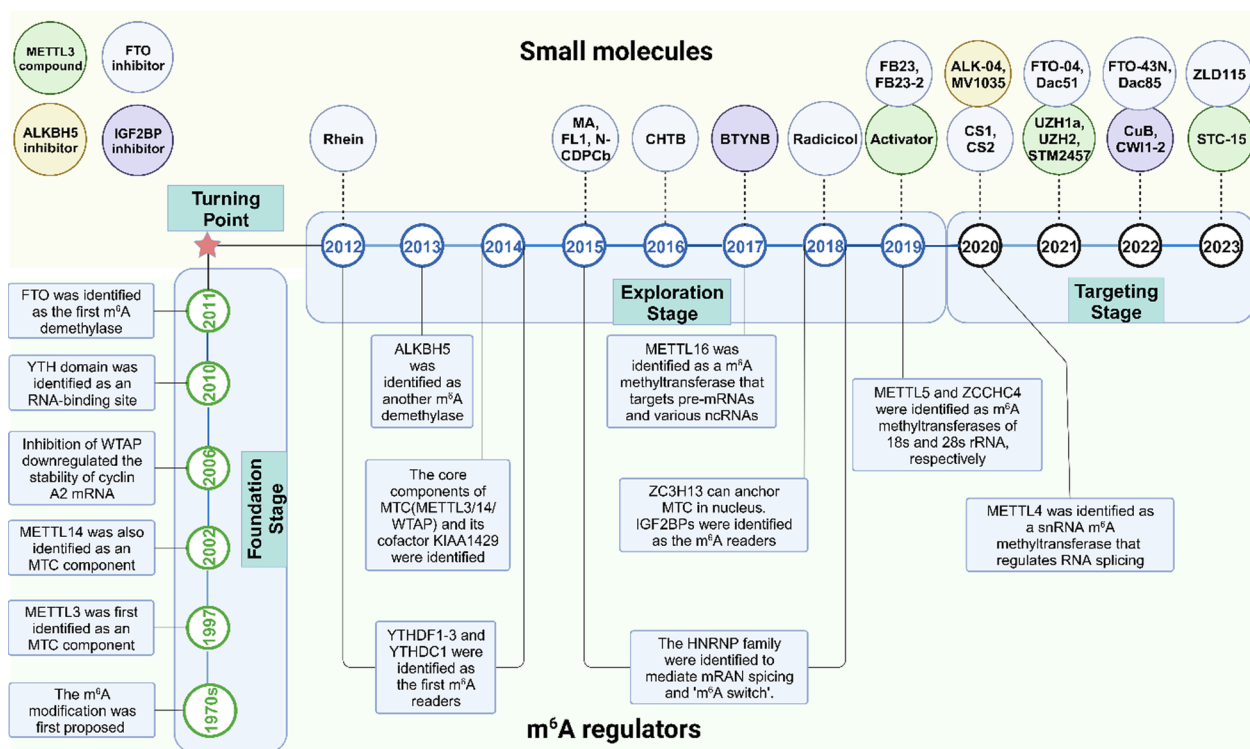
METTL3 compound

FTO inhibitor

ALKBH5 inhibitor

IGF2BP inhibitor

Small molecules

Rhein

MA, FL1, N-CDPCb

CHTB

BTYNB

Radicicol

FB23, FB23-2

Activator

ALK-04, MV1035

CS1, CS2

FTO-04, Dac51

UZH1a, UZH2, STM2457

FTO-43N, Dac85

CuB, CWI1-2

ZLD115

STC-15

Turning Point

2012

2013

2014

2015

2016

2017

2018

2019

2020

2021

2022

2023

Exploration Stage

Targeting Stage

2011

2010

2006

2002

1997

1970s

Foundation Stage

FTO was identified as the first m$^6$A demethylase

YTH domain was identified as an RNA-binding site

Inhibition of WTAP downregulated the stability of cyclin A2 mRNA

METTL14 was also identified as an MTC component

METTL3 was first identified as an MTC component

The m$^6$A modification was first proposed

ALKBH5 was identified as another m$^6$A demethylase

The core components of MTC(METTL3/14/WTAP) and its cofactor KIAA1429 were identified

YTHDF1-3 and YTHDC1 were identified as the first m$^6$A readers

METTL16 was identified as a m$^6$A methyltransferase that targets pre-mRNAs and various ncRNAs

ZC3H13 can anchor MTC in nucleus. IGF2BPs were identified as the m$^6$A readers

The HNRNP family were identified to mediate mRAN spicing and 'm$^6$A switch'.

METTL5 and ZCCHC4 were identified as m$^6$A methyltransferases of 18s and 28s rRNA, respectively

METTL4 was identified as a snRNA m$^6$A methyltransferase that regulates RNA splicing

m$^6$A regulators